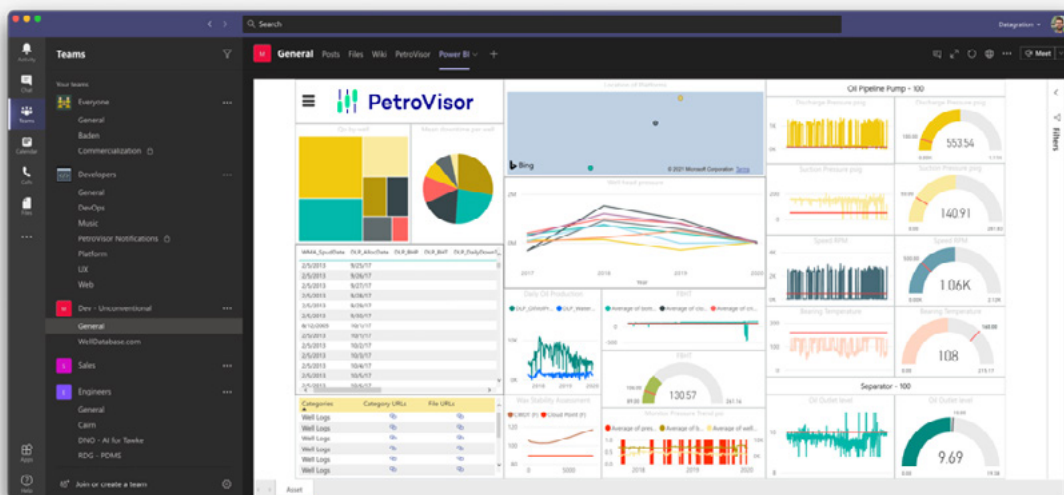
Search

Delegation

Activity
Chat
Teams
Calendar
Calls
Files
...
Apps
Help

Teams

Your teams

Everyone
General
Baden
Commercialization

Developers
General
DevOps
Music
PetroVisor Notifications
Platform
UX
Web

Dev - Unconventional
General
WellDatabase.com

Sales

Engineers
General
Cairn
DNO - AI fur Tawke
RDG - PDMS

Join or create a team

General Posts Files Wiki PetroVisor Power BI +

Meet

PetroVisor

Oil Pipeline Pump - 100

Discharge Pressure psig
553.54
Suction Pressure psig
140.91
Speed RPM
1.06K
Bearing Temperature
108

Bing
© 2021 Microsoft Corporation Terms

Well head pressure
2M
0M
2017 2018 2019 2020
Year

| WMA_SpudDate | OLR_AllocDate | OLR_BHP | OLR_BHT | OLR_DailyDownT |
|---|---|---|---|---|
| 2/5/2013 | 9/25/17 | | | |
| 2/5/2013 | 9/26/17 | | | |
| 2/5/2013 | 9/27/17 | | | |
| 2/5/2013 | 9/28/17 | | | |
| 2/5/2013 | 9/29/17 | | | |
| 2/5/2013 | 9/30/17 | | | |
| 8/12/2009 | 10/1/17 | | | |
| 2/5/2013 | 10/1/17 | | | |
| 2/5/2013 | 10/2/17 | | | |
| 2/5/2013 | 10/3/17 | | | |
| 2/5/2013 | 10/4/17 | | | |
| 2/5/2013 | 10/5/17 | | | |
| 2/5/2013 | 10/6/17 | | | |

Daily Oil Production
FBHT
130.57

| Categories | Category URLs | File URLs |
|---|---|---|
| Well Logs | | |
| Well Logs | | |
| Well Logs | | |
| Well Logs | | |
| Well Logs | | |
| Well Logs | | |
| Well Logs | | |

Wax Stability Assessment
0 5000

Separator - 100
Oil Outlet level
9.69

Asset

Filters